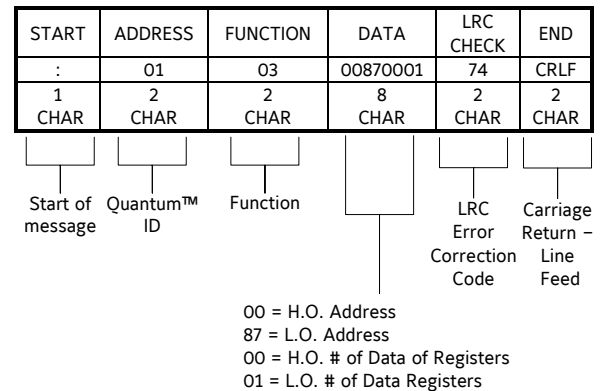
| START | ADDRESS | FUNCTION | DATA | LRC CHECK | END |
|---|---|---|---|---|---|
| : | 01 | 03 | 00870001 | 74 | CRLF |
| 1 CHAR | 2 CHAR | 2 CHAR | 8 CHAR | 2 CHAR | 2 CHAR |

Start of message

Quantum™ ID

Function

LRC Error Correction Code

Carriage Return – Line Feed

00 = H.O. Address
87 = L.O. Address
00 = H.O. # of Data of Registers
01 = L.O. # of Data Registers